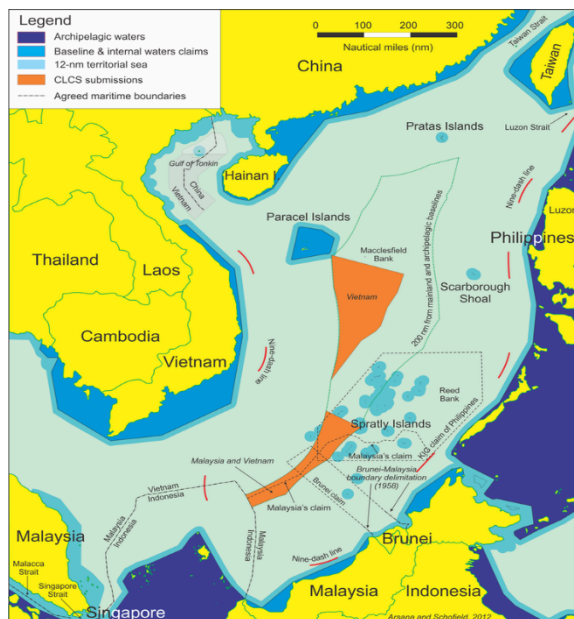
Legend
Archipelagic waters
Baseline & internal waters claims
12-nm territorial sea
CLCS submissions
Agreed maritime boundaries

0 100 200 300
Nautical miles (nm)

China
Taiwan Strait
Taiwan
Luzon Strait
Pratas Islands
Gulf of Tonkin
China
Vietnam
Hainan
Paracel Islands
Macclesfield Bank
Nine-dash line
Luzon
Philippines
Thailand
Laos
Cambodia
Vietnam
Vietnam
200 nm from mainland and archipelagic baselines
Scarborough Shoal
Nine-dash line
Reed Bank
Spratly Islands
Malaysia's claim
KIG claim of Philippines
Malaysia and Vietnam
Brunei-Malaysia boundary delimitation (1958)
Vietnam
Indonesia
Brunei claim
Malaysia's claim
Malaysia
Malaysia Indonesia
Malaysia Indonesia
Brunei
Nine-dash line
Malacca Strait
Singapore Strait
Singapore
Malaysia
Indonesia
Arqana and Schofield, 2012